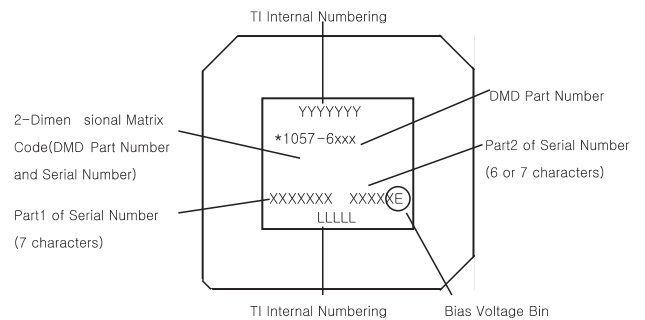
TI Internal Numbering

2-Dimen sional Matrix Code(DMD Part Number and Serial Number)

YYYYYYY

*1057-6xxx

DMD Part Number

Part2 of Serial Number (6 or 7 characters)

Part1 of Serial Number (7 characters)

XXXXXXX XXXXXE

LLLLL

TI Internal Numbering

Bias Voltage Bin